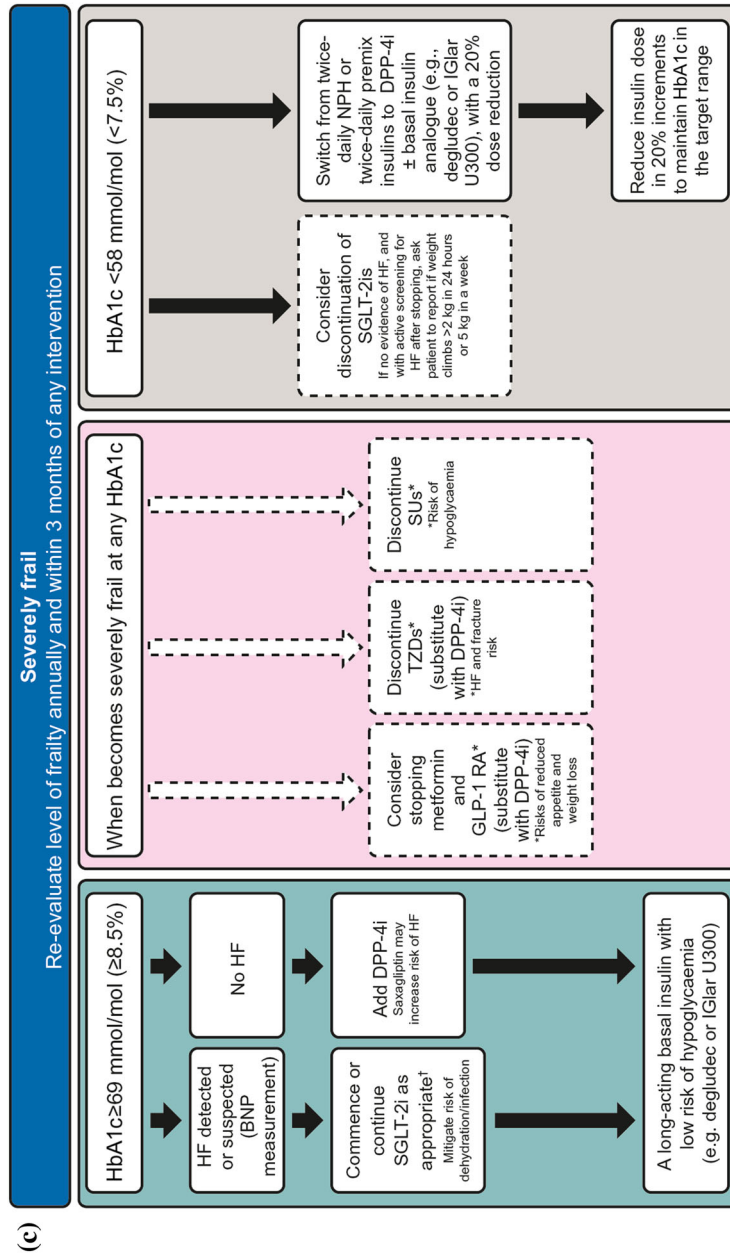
(c)

Severely frail
Re-evaluate level of frailty annually and within 3 months of any intervention

HbA1c≥69 mmol/mol (≥8.5%)

HF detected or suspected (BNP measurement)

No HF

Commence or continue SGLT-2i as appropriate†
Mitigate risk of dehydration/infection

Add DPP-4i
Saxagliptin may increase risk of HF

A long-acting basal insulin with low risk of hypoglycaemia (e.g. degludec or IGlar U300)

When becomes severely frail at any HbA1c

Consider stopping metformin and GLP-1 RA* (substitute with DPP-4i)
*Risks of reduced appetite and weight loss

Discontinue TZDs* (substitute with DPP-4i)
*HF and fracture risk

Discontinue SUs*
*Risk of hypoglycaemia

HbA1c <58 mmol/mol (<7.5%)

Consider discontinuation of SGLT-2is
If no evidence of HF, and with active screening for HF after stopping, ask patient to report if weight climbs >2 kg in 24 hours or 5 kg in a week

Switch from twice-daily NPH or twice-daily premix insulins to DPP-4i ± basal insulin analogue (e.g., degludec or IGlar U300), with a 20% dose reduction

Reduce insulin dose in 20% increments to maintain HbA1c in the target range